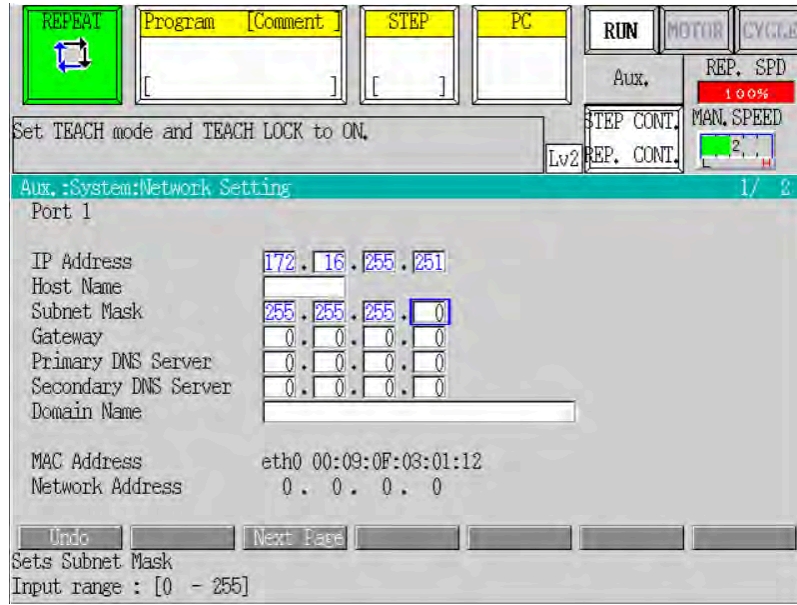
REPEAT

Program [Comment ]

[ ]

STEP

[ ]

PC

RUN

MOTOR

CYCLE

Aux.

REP. SPD

100%

Set TEACH mode and TEACH LOCK to ON.

Lv2

STEP CONT.

REP. CONT.

MAN.SPEED

2

L H

Aux.:System:Network Setting 1/ 2

Port 1

IP Address 172 . 16 . 255 . 251

Host Name

Subnet Mask 255 . 255 . 255 . 0

Gateway 0 . 0 . 0 . 0

Primary DNS Server 0 . 0 . 0 . 0

Secondary DNS Server 0 . 0 . 0 . 0

Domain Name

MAC Address eth0 00:09:0F:03:01:12

Network Address 0 . 0 . 0 . 0

Undo

Next Page

Sets Subnet Mask

Input range : [0 - 255]